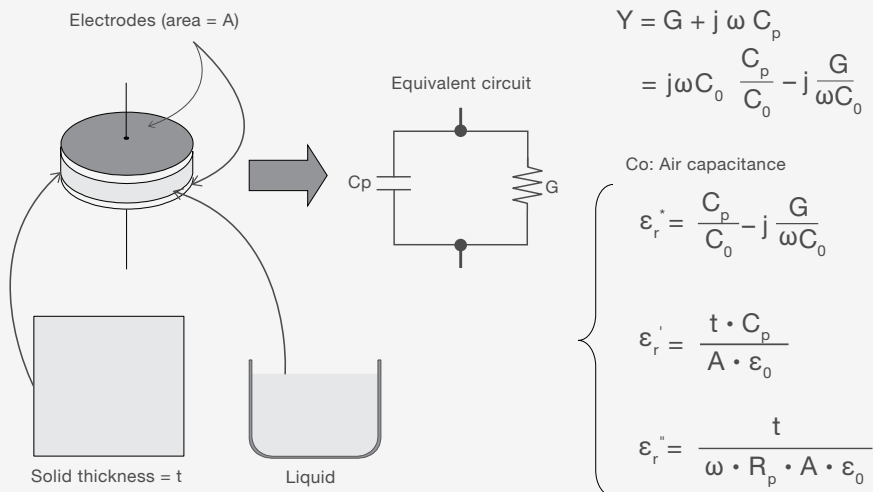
Electrodes (area = A)

Equivalent circuit

Cp

G

Solid thickness = t

Liquid

$Y = G + j\omega C_p$

$= j\omega C_0 \left( \frac{C_p}{C_0} - j\frac{G}{\omega C_0} \right)$

Co: Air capacitance

$\varepsilon_r^* = \frac{C_p}{C_0} - j\frac{G}{\omega C_0}$

$\varepsilon_r' = \frac{t \cdot C_p}{A \cdot \varepsilon_0}$

$\varepsilon_r'' = \frac{t}{\omega \cdot R_p \cdot A \cdot \varepsilon_0}$